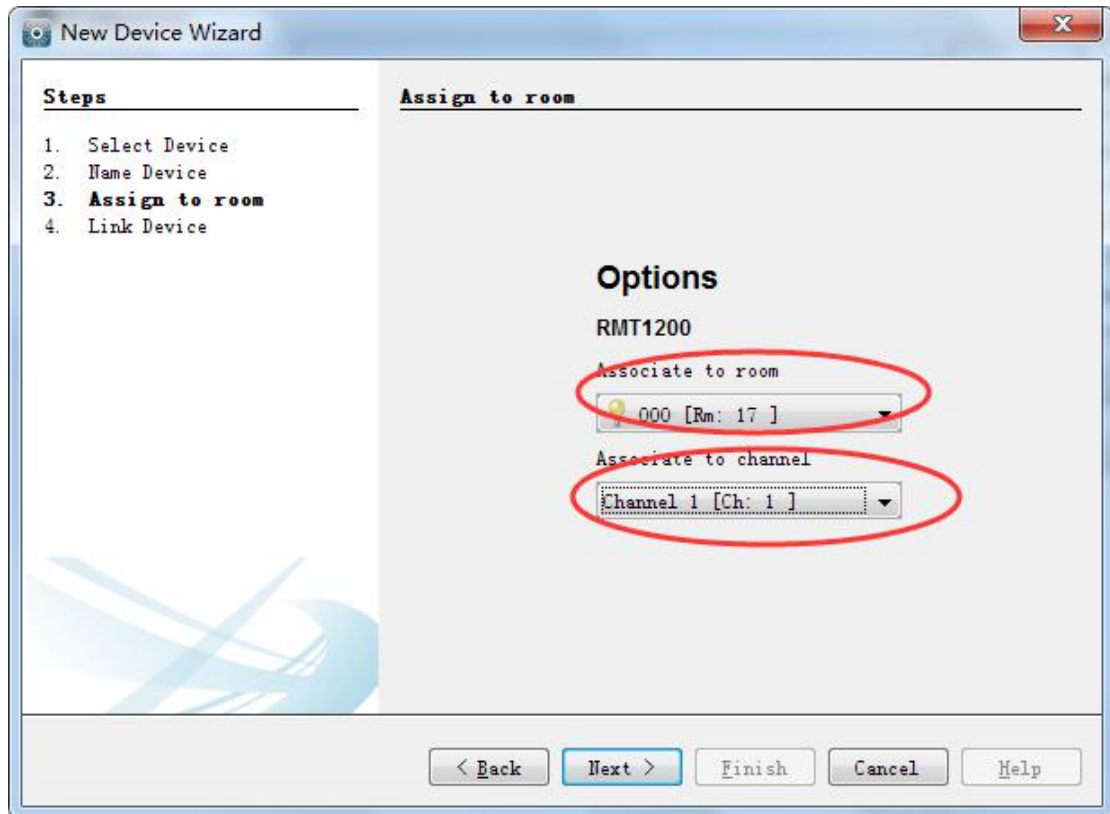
New Device Wizard

Steps

1. Select Device
2. Name Device
3. Assign to room
4. Link Device

Assign to room

Options

RMT1200

Associate to room

000 [Rm: 17 ]

Associate to channel

Channel 1 [Ch: 1 ]

< Back | Next > | Finish | Cancel | Help